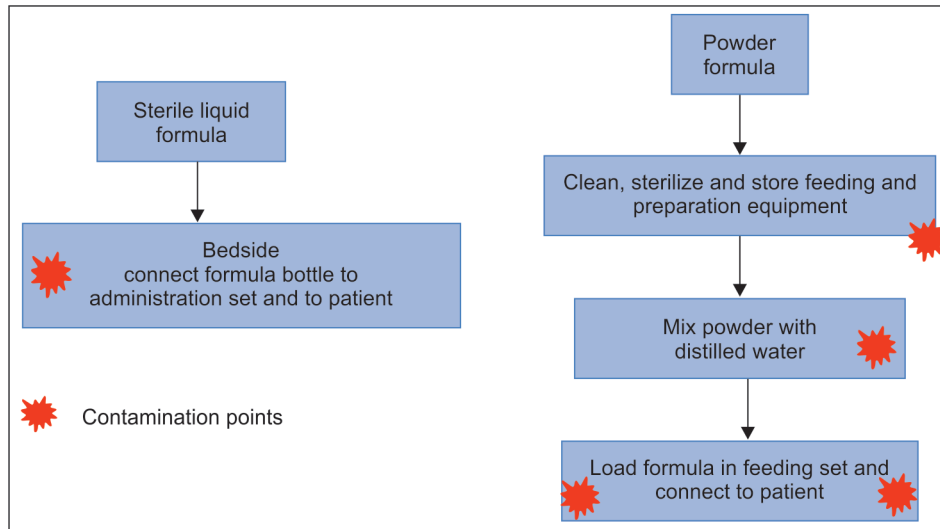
Sterile liquid formula

Bedside
connect formula bottle to administration set and to patient

Contamination points

Powder formula

Clean, sterilize and store feeding and preparation equipment

Mix powder with distilled water

Load formula in feeding set and connect to patient